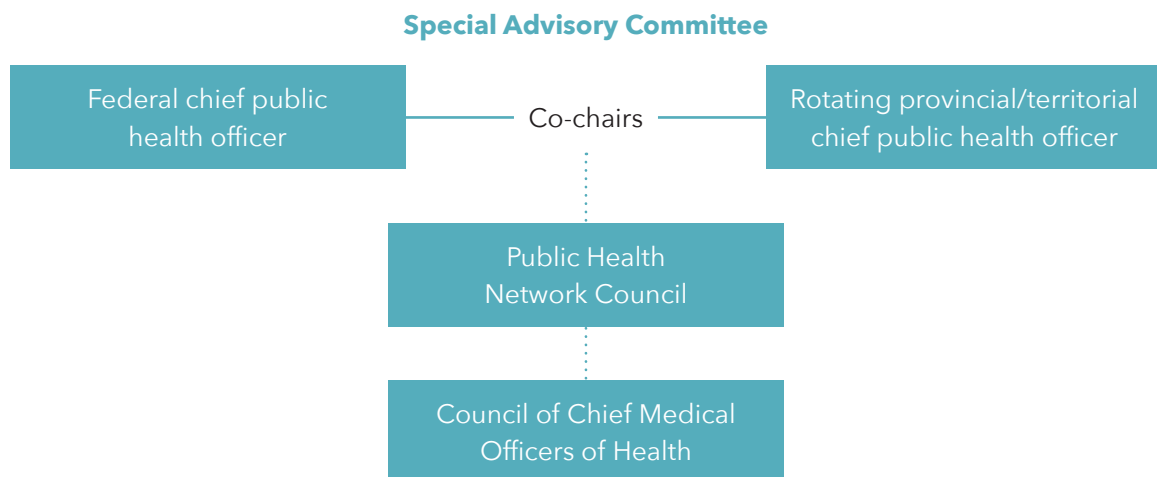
Special Advisory Committee

Federal chief public health officer

Co-chairs

Rotating provincial/territorial chief public health officer

Public Health Network Council

Council of Chief Medical Officers of Health